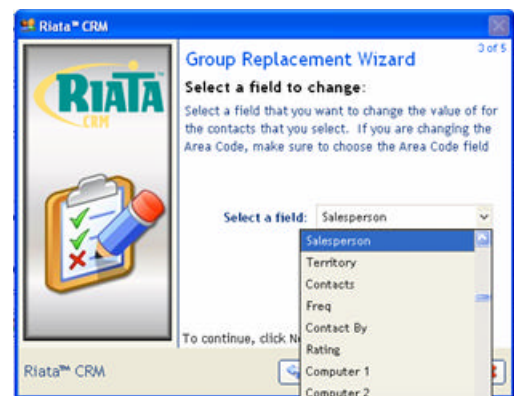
Riata™ CRM

RIATA™ CRM

Group Replacement Wizard

3 of 5

Select a field to change:

Select a field that you want to change the value of for the contacts that you select. If you are changing the Area Code, make sure to choose the Area Code field

Select a field: Salesperson

Salesperson
Territory
Contacts
Freq
Contact By
Rating
Computer 1
Computer 2

To continue, click N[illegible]

Riata™ CRM